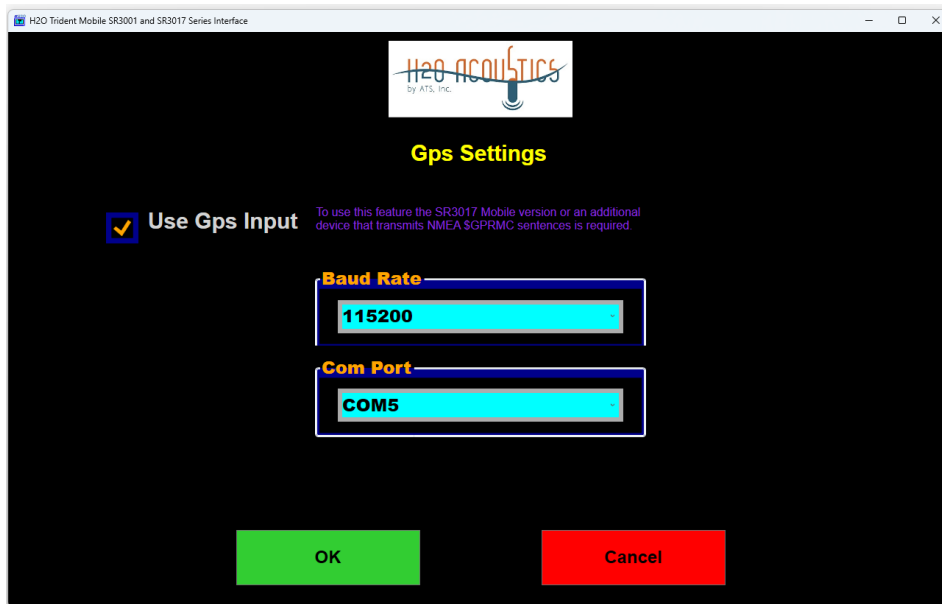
H2O Trident Mobile SR3001 and SR3017 Series Interface

H2O ACOUSTICS
by ATS, Inc.

Gps Settings

Use Gps Input

To use this feature the SR3017 Mobile version or an additional device that transmits NMEA $GPRMC sentences is required.

Baud Rate

115200

Com Port

COM5

OK

Cancel